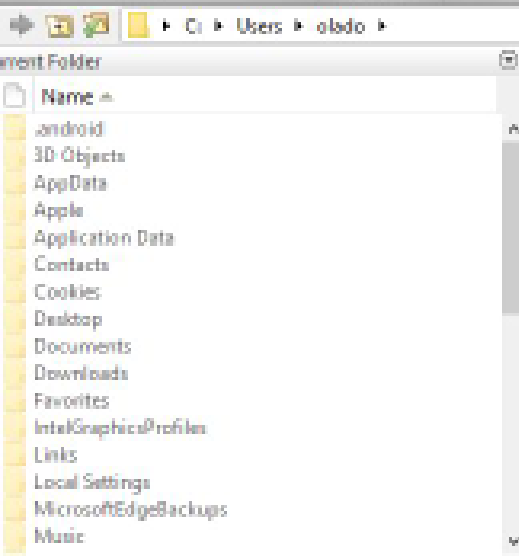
▸ C: ▸ Users ▸ olado ▸

rrent Folder

Name

.android
3D Objects
AppData
Apple
Application Data
Contacts
Cookies
Desktop
Documents
Downloads
Favorites
IntelGraphicsProfiles
Links
Local Settings
MicrosoftEdgeBackups
Music